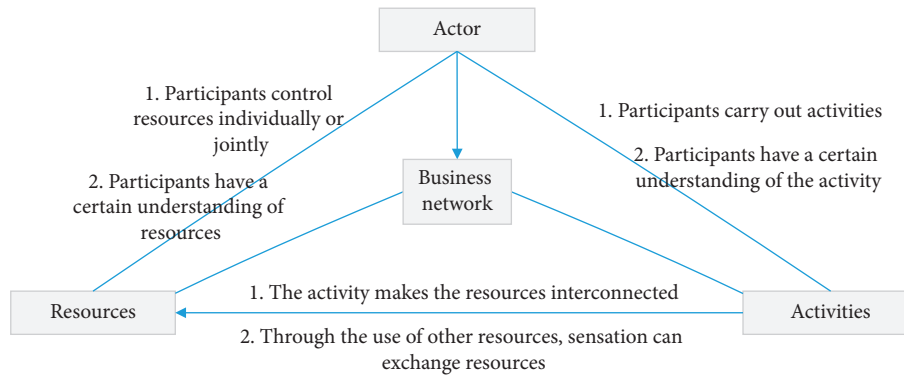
Actor

1. Participants control resources individually or jointly

2. Participants have a certain understanding of resources

1. Participants carry out activities

2. Participants have a certain understanding of the activity

Business network

Resources

1. The activity makes the resources interconnected

2. Through the use of other resources, sensation can exchange resources

Activities